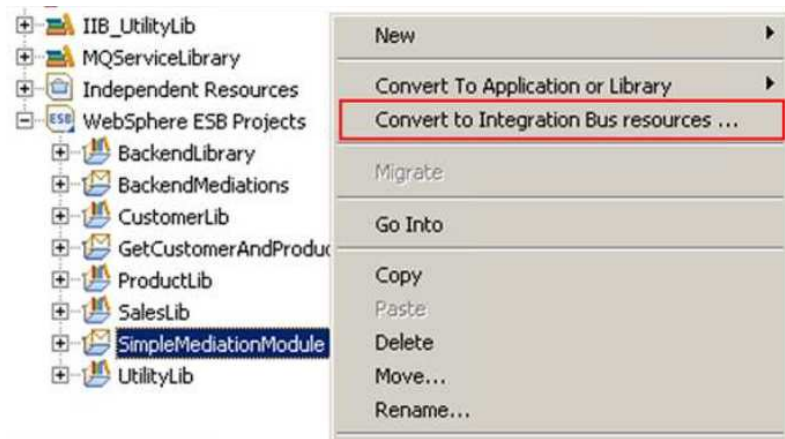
IIB_UtilityLib
MQServiceLibrary
Independent Resources
ESB WebSphere ESB Projects
BackendLibrary
BackendMediations
CustomerLib
GetCustomerAndProduc
ProductLib
SalesLib
SimpleMediationModule
UtilityLib

New
Convert To Application or Library
Convert to Integration Bus resources ...
Migrate
Go Into
Copy
Paste
Delete
Move...
Rename...